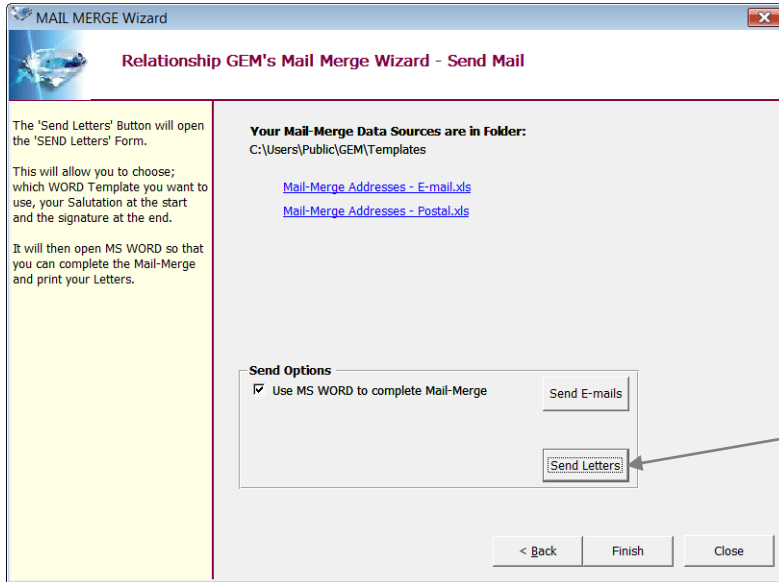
MAIL MERGE Wizard

Relationship GEM's Mail Merge Wizard - Send Mail

The 'Send Letters' Button will open the 'SEND Letters' Form.

This will allow you to choose; which WORD Template you want to use, your Salutation at the start and the signature at the end.

It will then open MS WORD so that you can complete the Mail-Merge and print your Letters.

Your Mail-Merge Data Sources are in Folder:
C:\Users\Public\GEM\Templates

Mail-Merge Addresses - E-mail.xls

Mail-Merge Addresses - Postal.xls

Send Options

Use MS WORD to complete Mail-Merge

Send E-mails

Send Letters

< Back

Finish

Close